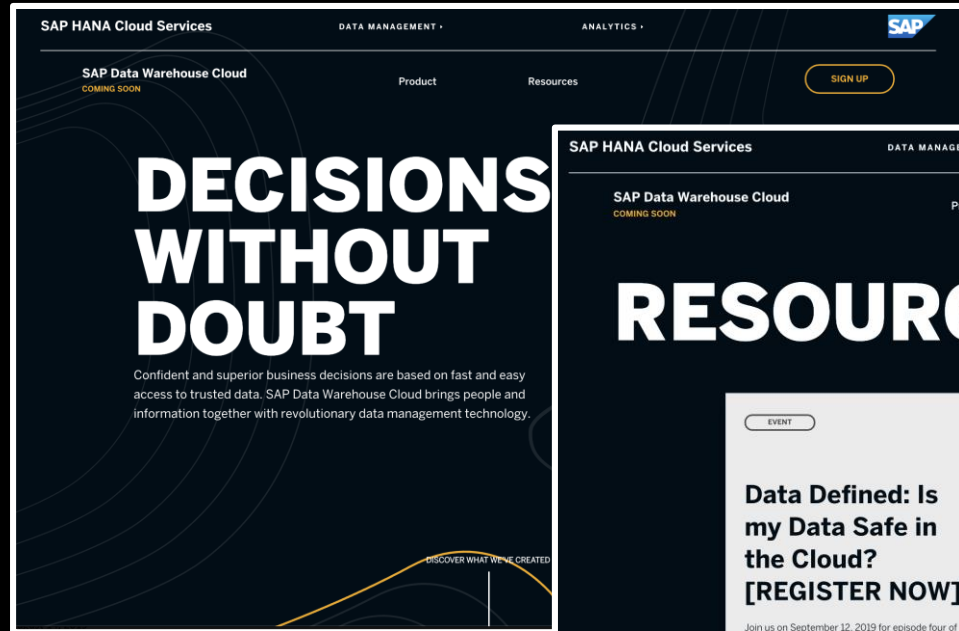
SAP HANA Cloud Services

DATA MANAGEMENT ›

ANALYTICS ›

SAP

SAP Data Warehouse Cloud
COMING SOON

Product

Resources

SIGN UP

DECISIONS WITHOUT DOUBT

Confident and superior business decisions are based on fast and easy access to trusted data. SAP Data Warehouse Cloud brings people and information together with revolutionary data management technology.

DISCOVER WHAT WE'VE CREATED

SAP HANA Cloud Services

DATA MANAGE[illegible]

SAP Data Warehouse Cloud
COMING SOON

P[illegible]

RESOUR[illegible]

EVENT

Data Defined: Is my Data Safe in the Cloud? [REGISTER NOW]

Join us on September 12, 2019 for episode four of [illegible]